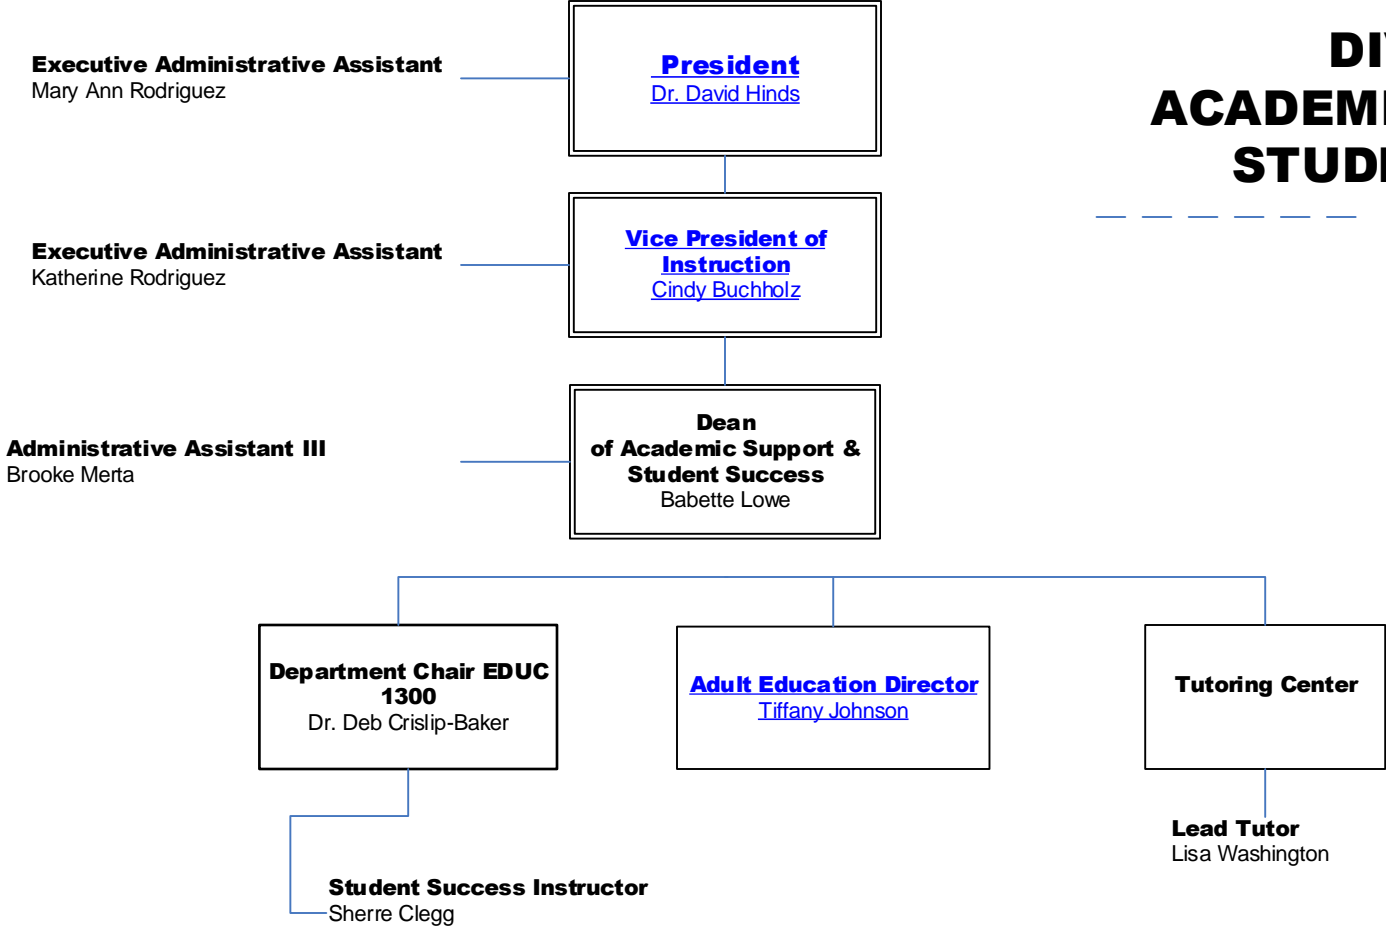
DI
ACADEMI
STUDI

Executive Administrative Assistant
Mary Ann Rodriguez

President
Dr. David Hinds

Executive Administrative Assistant
Katherine Rodriguez

Vice President of Instruction
Cindy Buchholz

Administrative Assistant III
Brooke Merta

Dean
of Academic Support & Student Success
Babette Lowe

Department Chair EDUC 1300
Dr. Deb Crislip-Baker

Adult Education Director
Tiffany Johnson

Tutoring Center

Lead Tutor
Lisa Washington

Student Success Instructor
Sherre Clegg